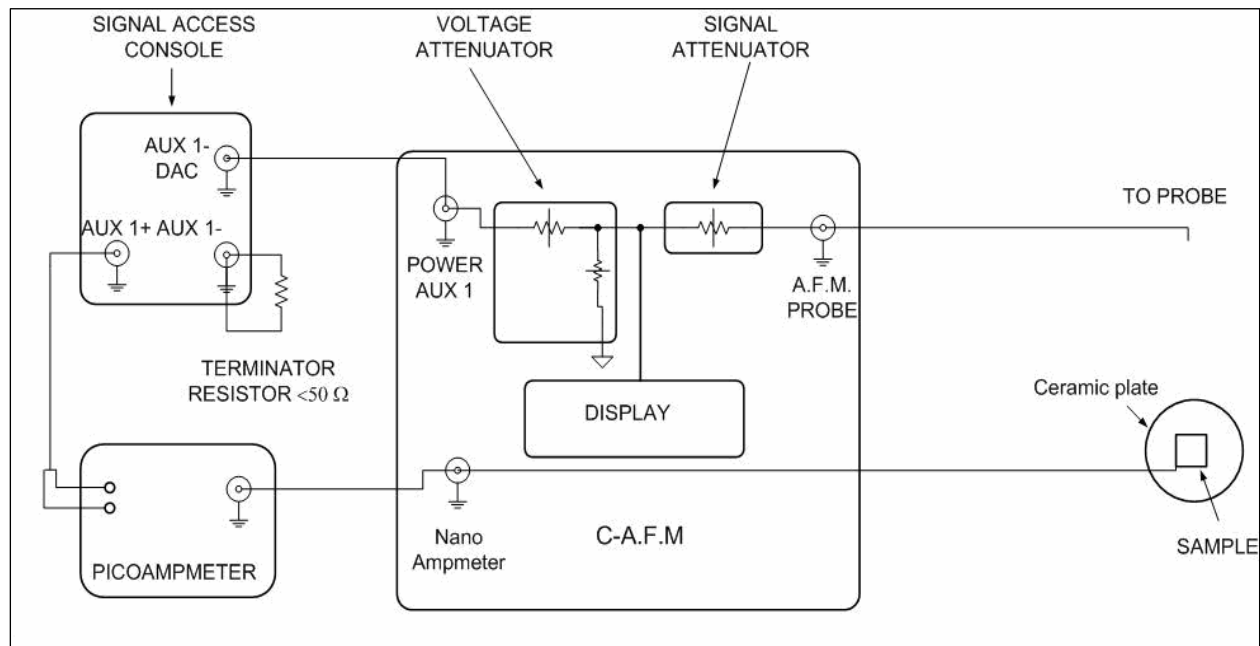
SIGNAL ACCESS CONSOLE

VOLTAGE ATTENUATOR

SIGNAL ATTENUATOR

AUX 1- DAC

AUX 1+ AUX 1-

POWER AUX 1

TO PROBE

A.F.M. PROBE

TERMINATOR RESISTOR <50 Ω

DISPLAY

Ceramic plate

PICOAMPMETER

Nano Ampmeter

C-A.F.M

SAMPLE